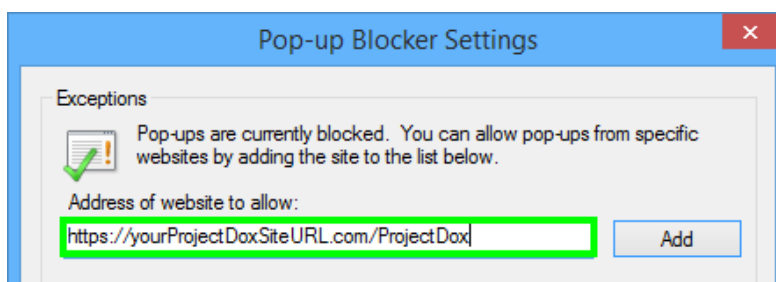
Pop-up Blocker Settings

Exceptions

Pop-ups are currently blocked. You can allow pop-ups from specific websites by adding the site to the list below.

Address of website to allow:

https://yourProjectDoxSiteURL.com/ProjectDox

Add